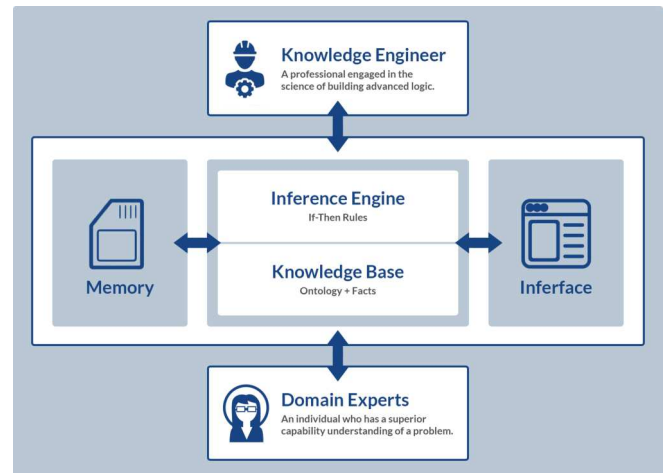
Knowledge Engineer
A professional engaged in the science of building advanced logic.

Memory

Inference Engine
If-Then Rules

Knowledge Base
Ontology + Facts

Inferface

Domain Experts
An individual who has a superior capability understanding of a problem.